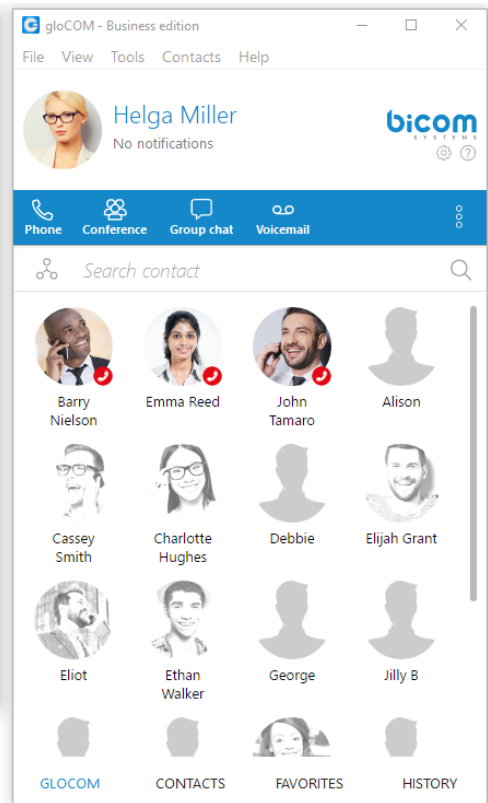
gloCOM - Business edition

File View Tools Contacts Help

Helga Miller
No notifications

bicom SYSTEMS

Phone Conference Group chat Voicemail

Search contact

Barry Nielson

Emma Reed

John Tamaro

Alison

Cassey Smith

Charlotte Hughes

Debbie

Elijah Grant

Eliot

Ethan Walker

George

Jilly B

GLOCOM CONTACTS FAVORITES HISTORY